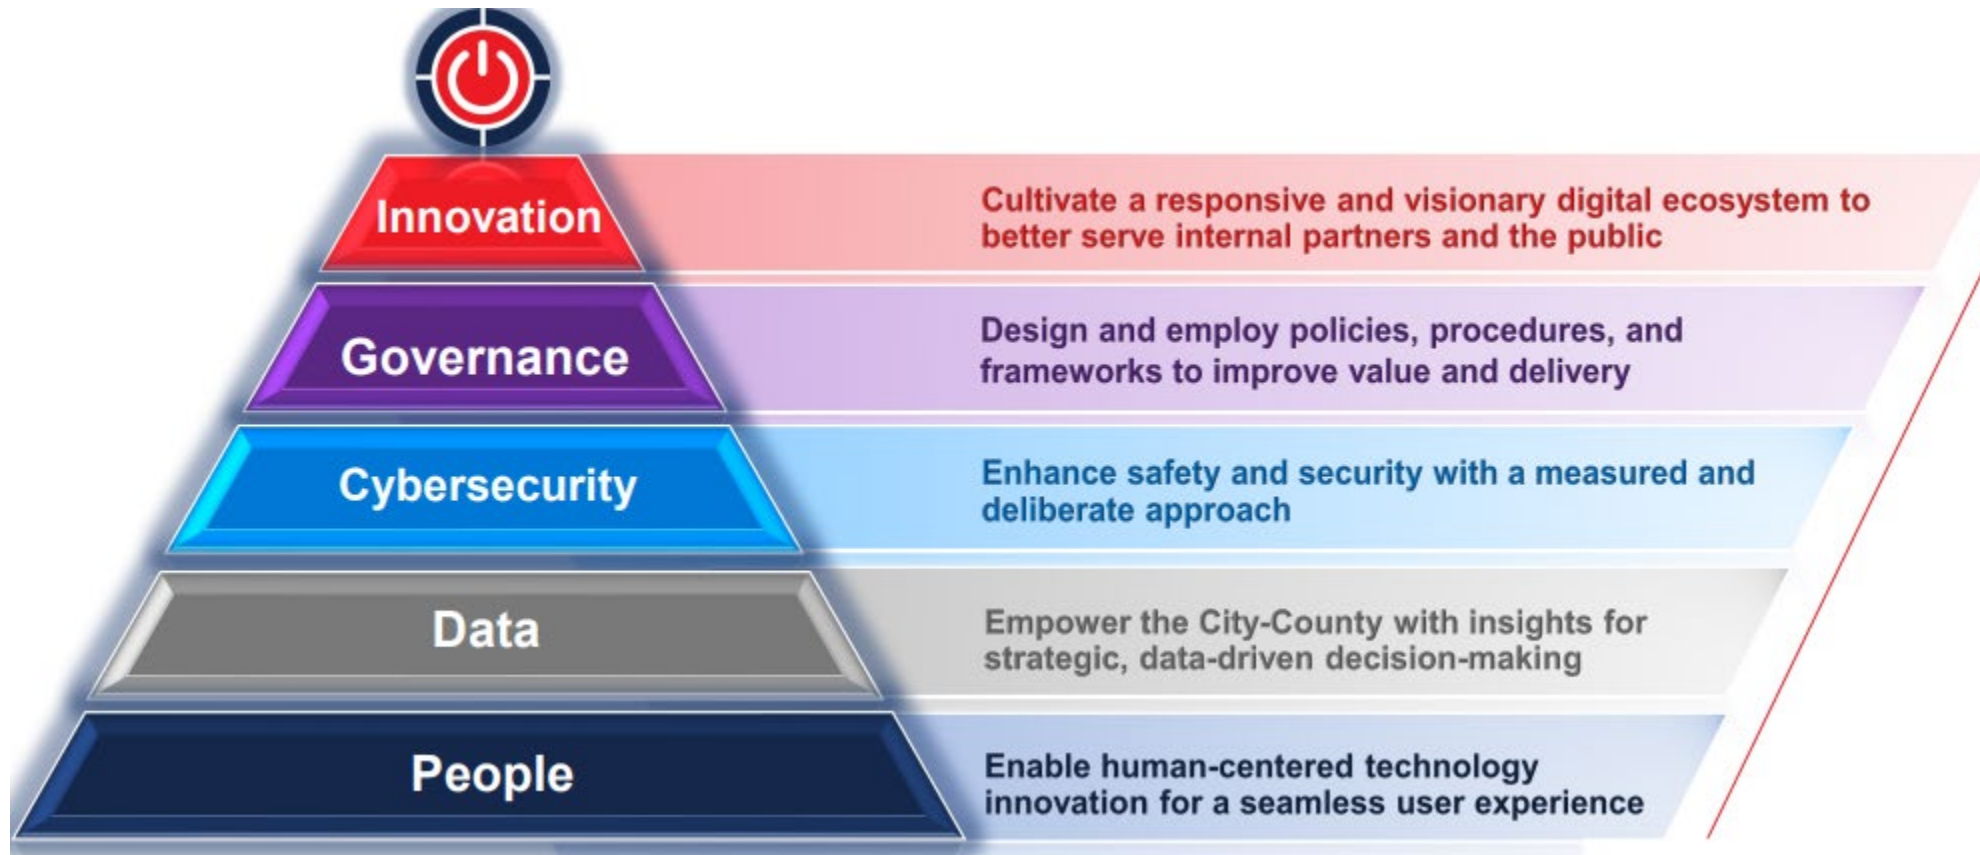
Innovation

Cultivate a responsive and visionary digital ecosystem to better serve internal partners and the public

Governance

Design and employ policies, procedures, and frameworks to improve value and delivery

Cybersecurity

Enhance safety and security with a measured and deliberate approach

Data

Empower the City-County with insights for strategic, data-driven decision-making

People

Enable human-centered technology innovation for a seamless user experience